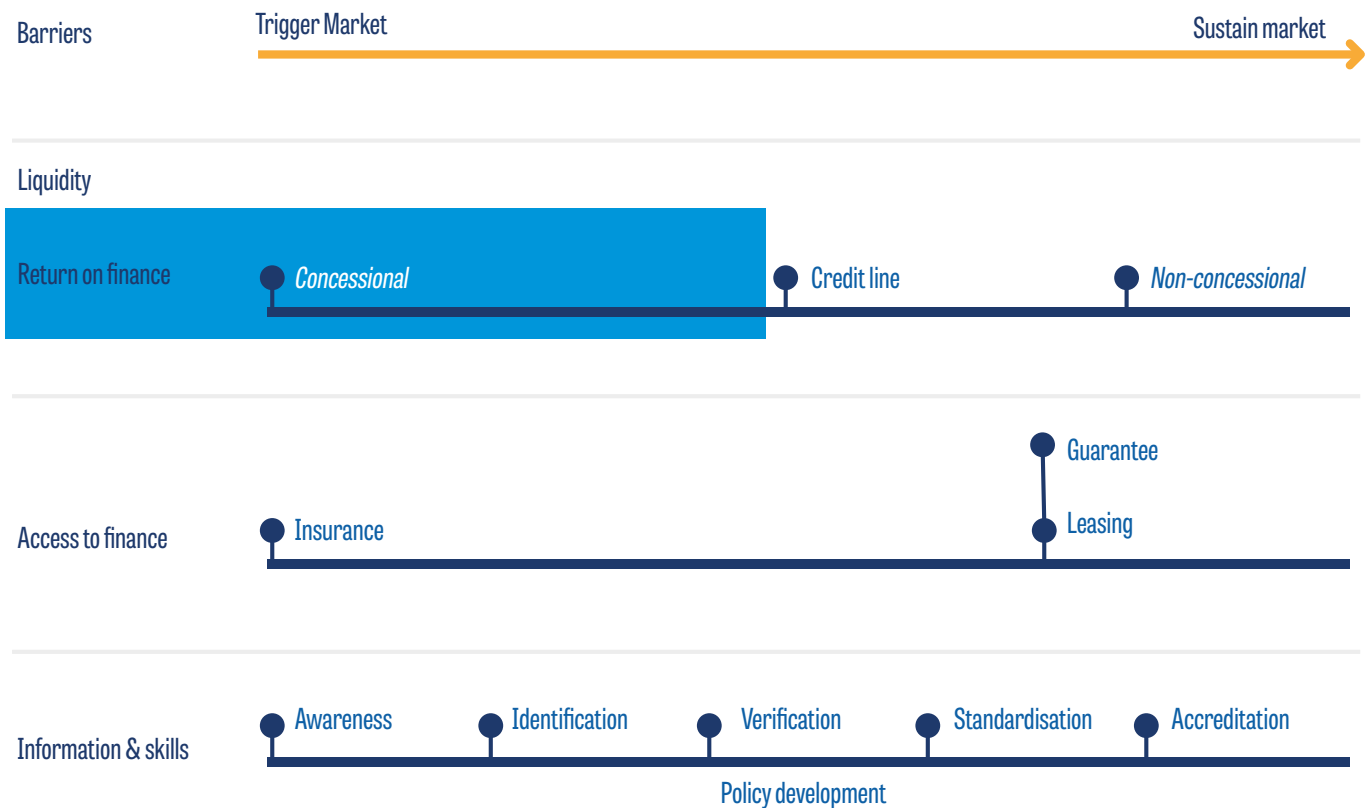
Barriers

Trigger Market

Sustain market

Liquidity

Return on finance

*Concessional*

Credit line

*Non-concessional*

Access to finance

Insurance

Guarantee

Leasing

Information & skills

Awareness

Identification

Verification

Standardisation

Accreditation

Policy development